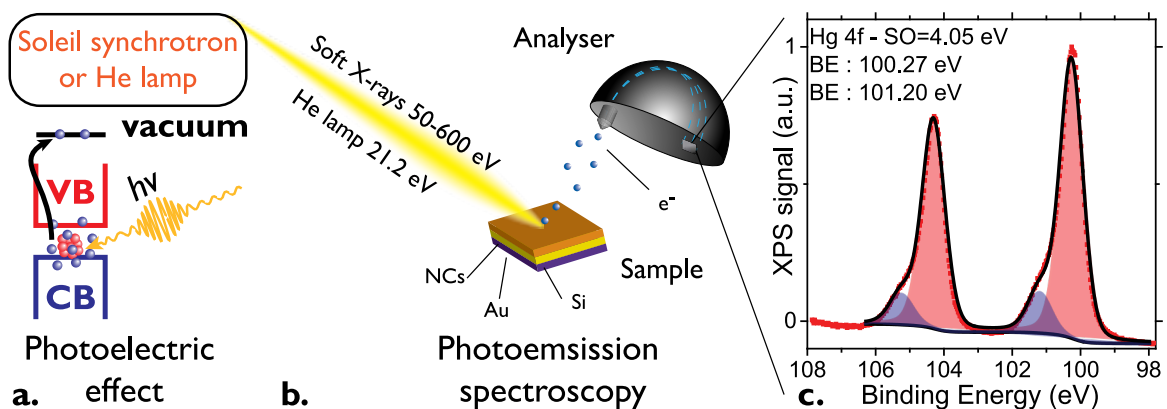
Soleil synchrotron or He lamp

vacuum

VB

hν

CB

Photoelectric effect

a.

Soft X-rays 50-600 eV

He lamp 21.2 eV

Analyser

e$^-$

NCs

Au

Si

Sample

Photoemsission spectroscopy

b.

Hg 4f - SO=4.05 eV
BE : 100.27 eV
BE : 101.20 eV

1

0

XPS signal (a.u.)

108 106 104 102 100 98

Binding Energy (eV)

c.